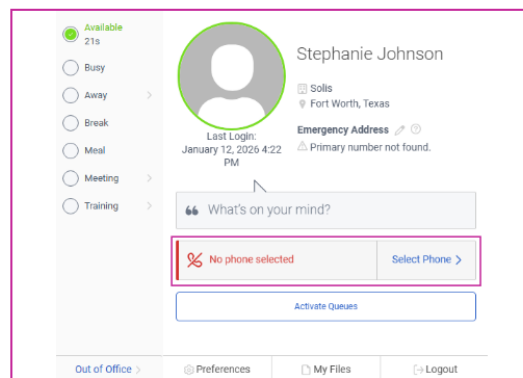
Available
21s

Busy

Away

Break

Meal

Meeting

Training

Last Login:
January 12, 2026 4:22 PM

Stephanie Johnson

Solis

Fort Worth, Texas

Emergency Address

Primary number not found.

What's on your mind?

No phone selected

Select Phone >

Activate Queues

Out of Office >

Preferences

My Files

Logout